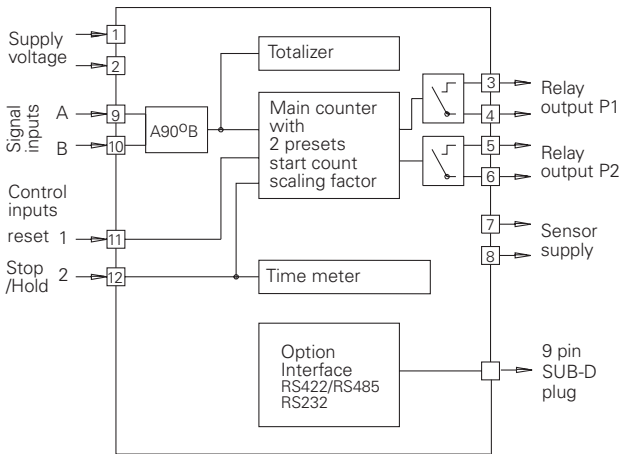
Supply voltage
1
2
Signal inputs
A
9
B
10
A90°B
Totalizer
Main counter with 2 presets start count scaling factor
3
4
Relay output P1
5
6
Relay output P2
Control inputs
reset 1
11
Stop /Hold 2
12
Time meter
7
8
Sensor supply
Option Interface RS422/RS485 RS232
9 pin SUB-D plug